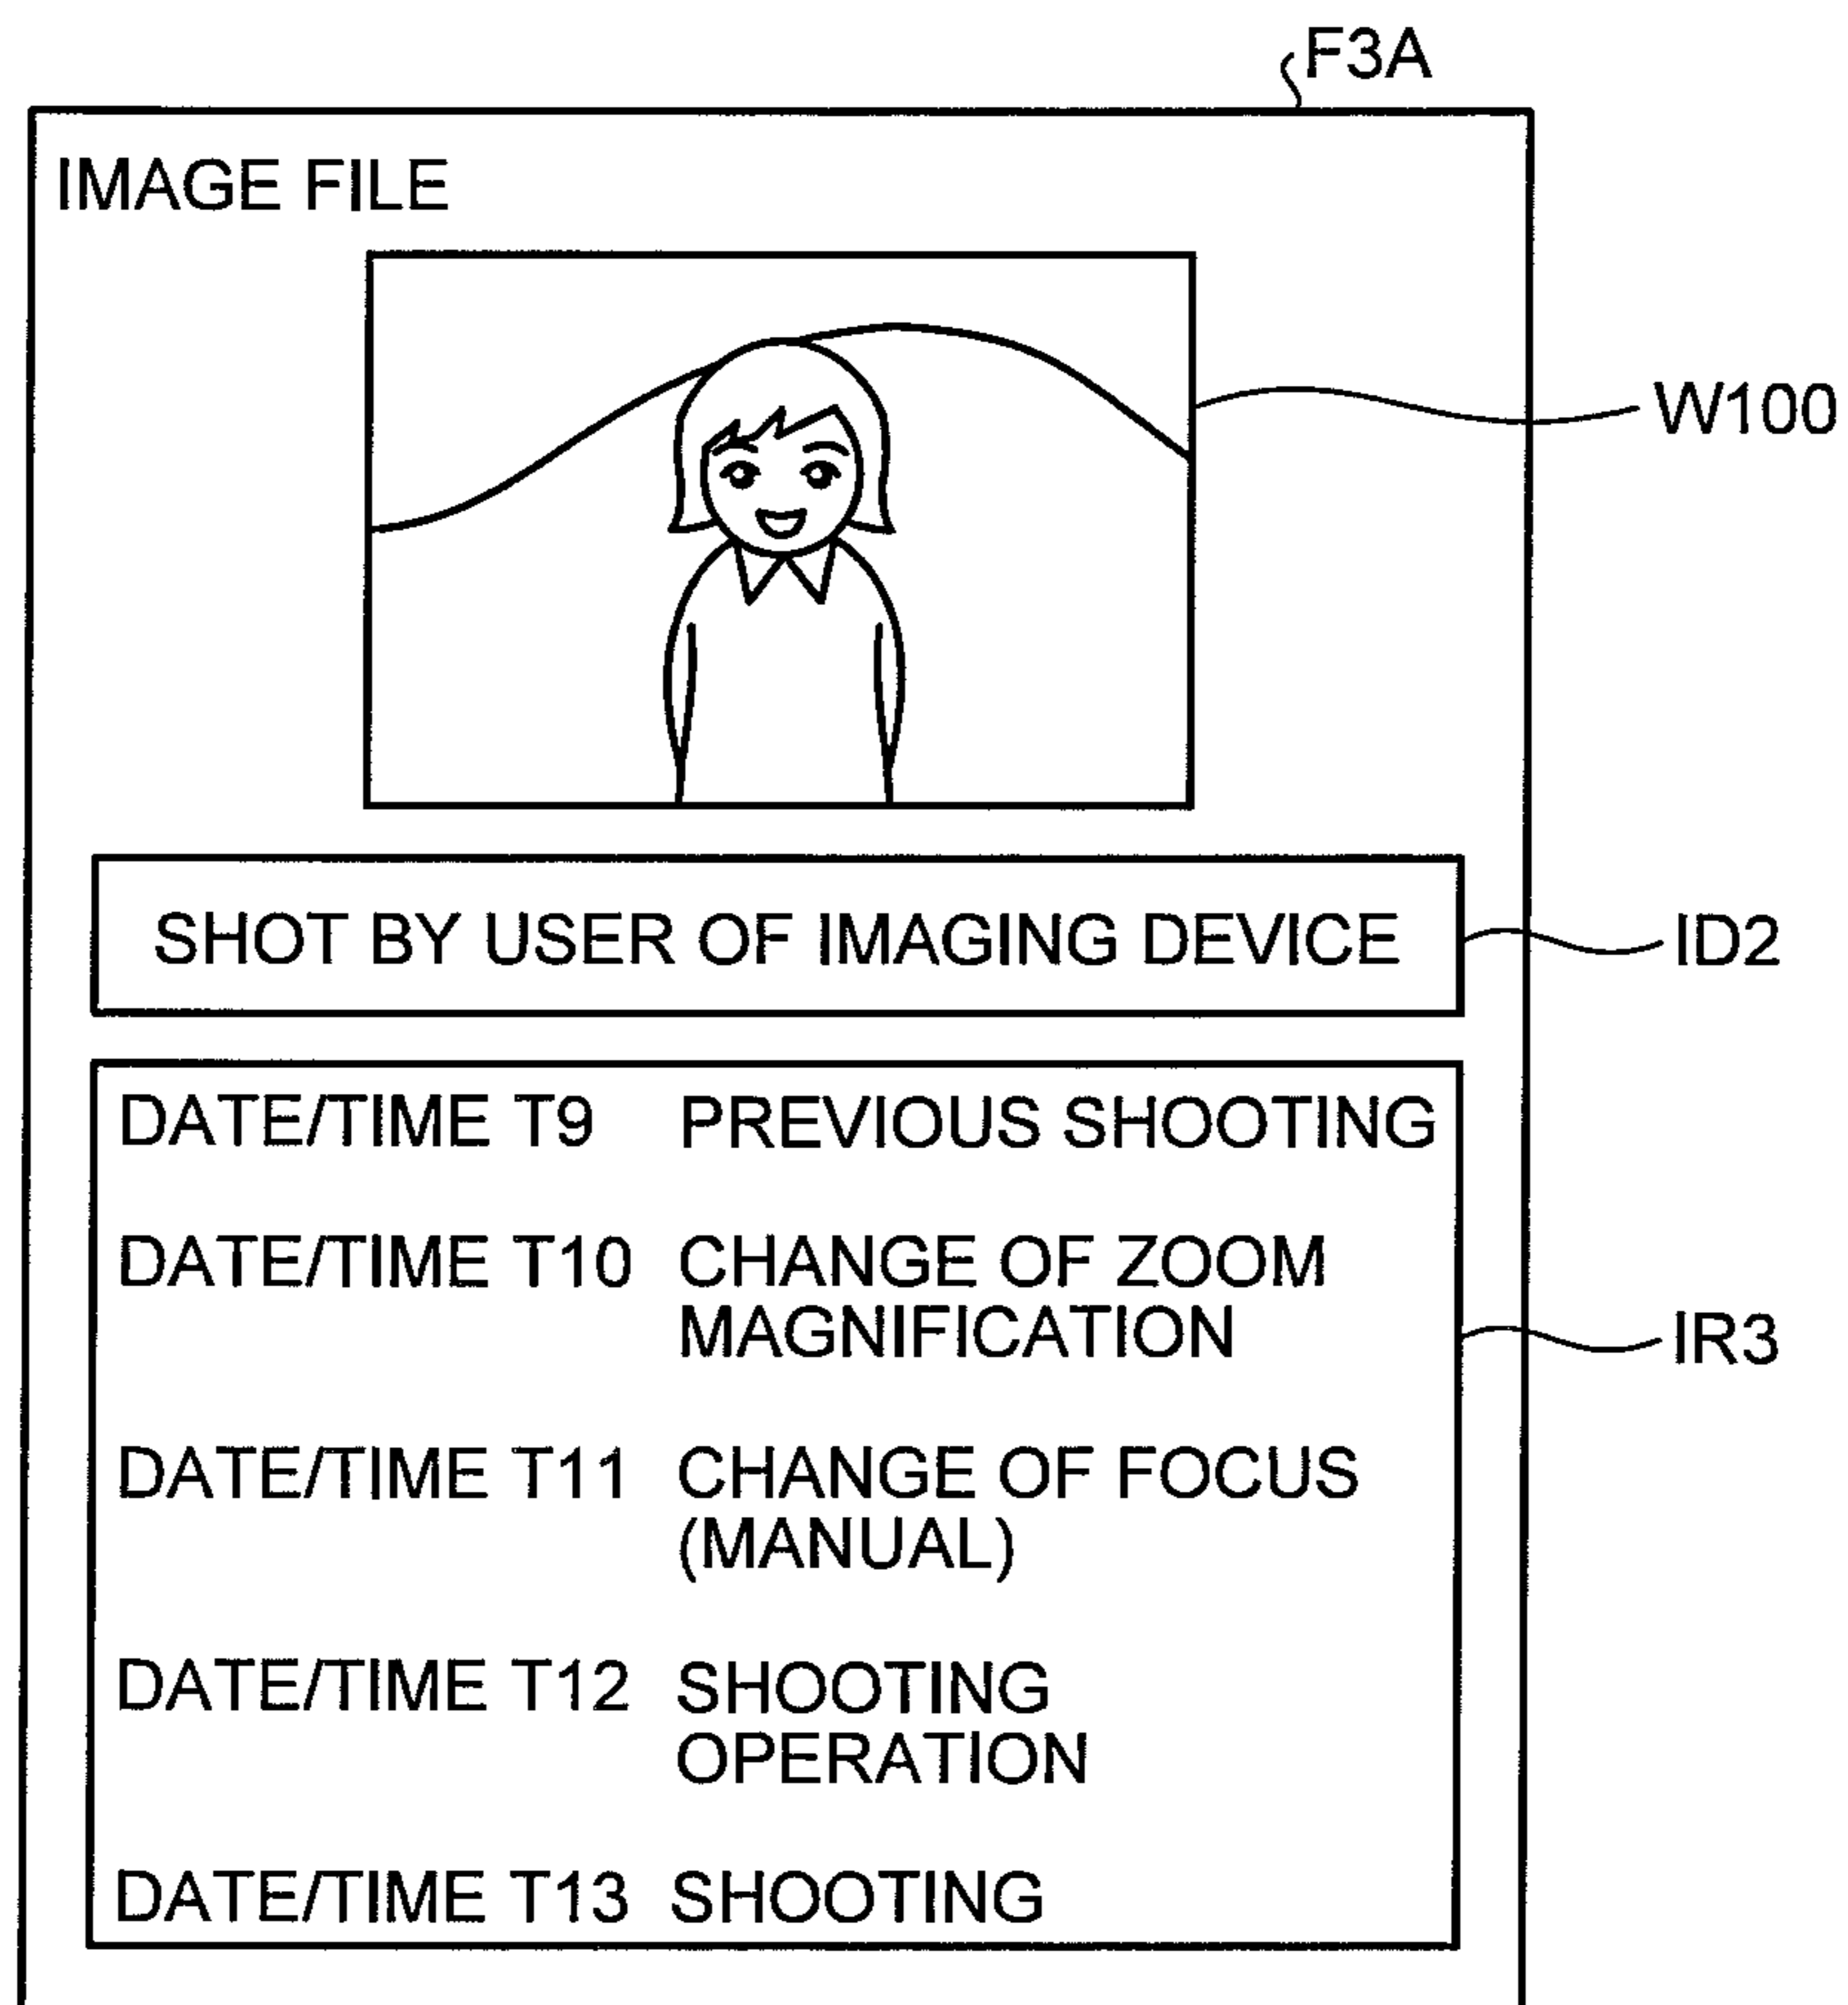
F3A

IMAGE FILE

W100

SHOT BY USER OF IMAGING DEVICE

ID2

| | |
|---|---|
| DATE/TIME T9 | PREVIOUS SHOOTING |
| DATE/TIME T10 | CHANGE OF ZOOM MAGNIFICATION |
| DATE/TIME T11 | CHANGE OF FOCUS (MANUAL) |
| DATE/TIME T12 | SHOOTING OPERATION |
| DATE/TIME T13 | SHOOTING |

IR3